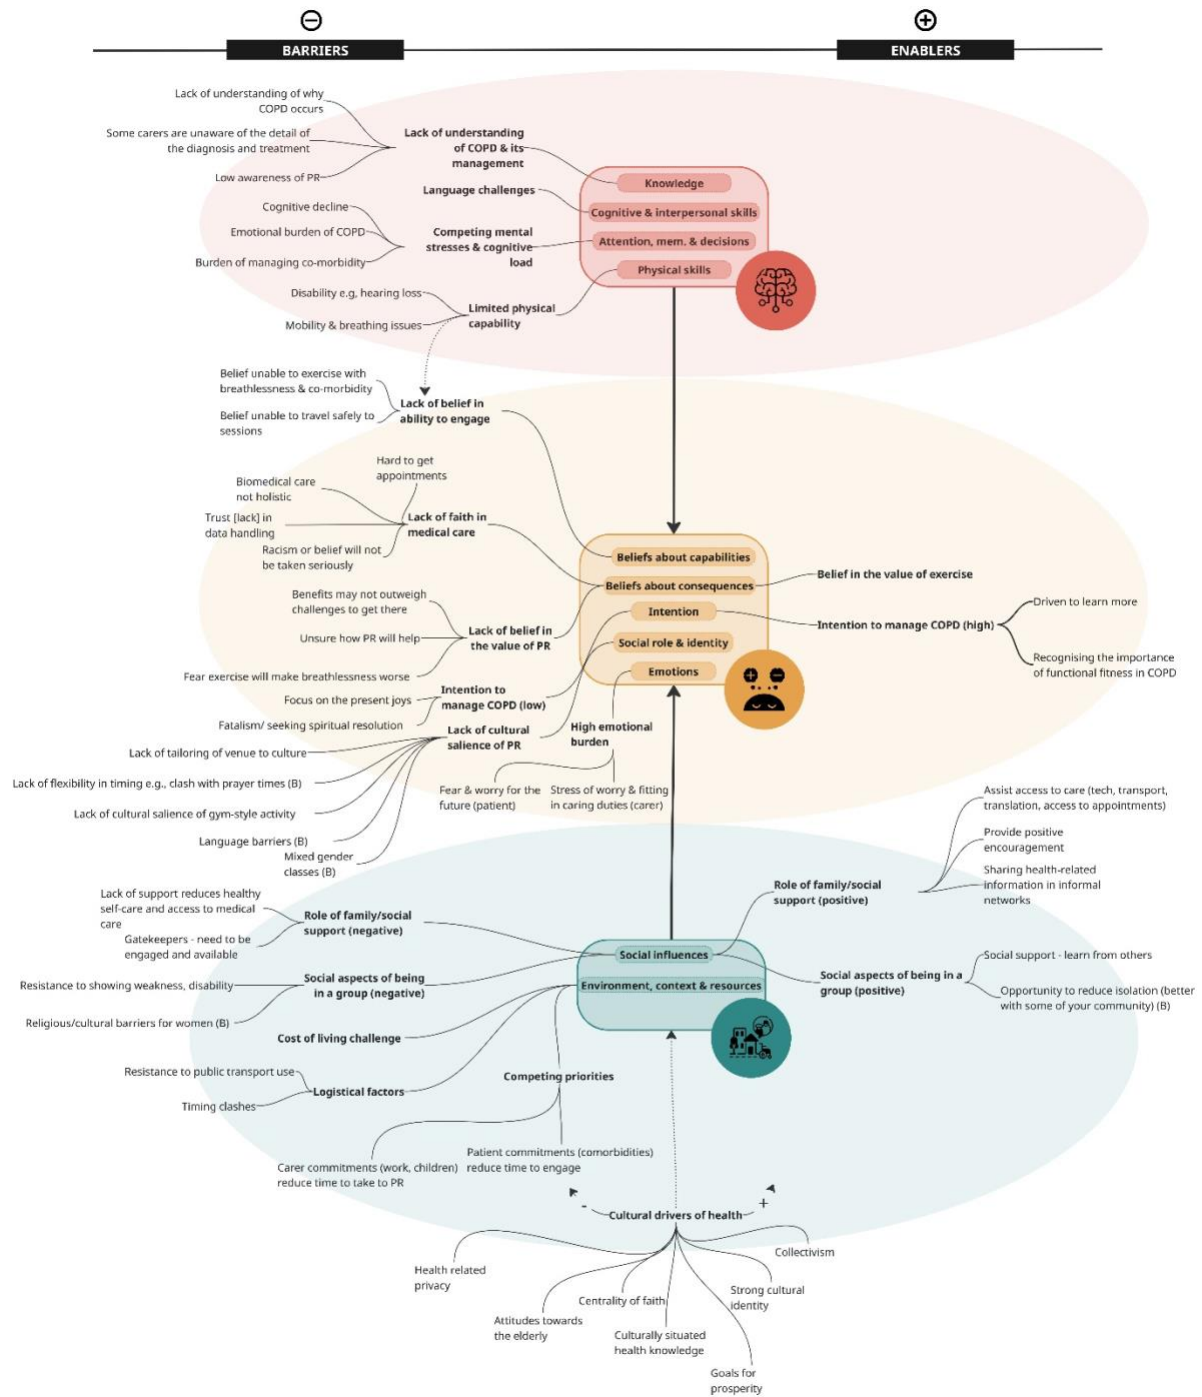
⊖ BARRIERS

⊕ ENABLERS

Lack of understanding of why COPD occurs

Some carers are unaware of the detail of the diagnosis and treatment

Low awareness of PR

Lack of understanding of COPD & its management

Language challenges

Cognitive decline

Emotional burden of COPD

Burden of managing co-morbidity

Competing mental stresses & cognitive load

Disability e.g, hearing loss

Mobility & breathing issues

Limited physical capability

Knowledge

Cognitive & interpersonal skills

Attention, mem. & decisions

Physical skills

Belief unable to exercise with breathlessness & co-morbidity

Belief unable to travel safely to sessions

Lack of belief in ability to engage

Hard to get appointments

Biomedical care not holistic

Trust [lack] in data handling

Racism or belief will not be taken seriously

Lack of faith in medical care

Benefits may not outweigh challenges to get there

Unsure how PR will help

Fear exercise will make breathlessness worse

Lack of belief in the value of PR

Focus on the present joys

Fatalism/ seeking spiritual resolution

Intention to manage COPD (low)

Lack of tailoring of venue to culture

Lack of flexibility in timing e.g., clash with prayer times (B)

Lack of cultural salience of gym-style activity

Language barriers (B)

Mixed gender classes (B)

Lack of cultural salience of PR

High emotional burden

Fear & worry for the future (patient)

Stress of worry & fitting in caring duties (carer)

Beliefs about capabilities

Beliefs about consequences

Intention

Social role & identity

Emotions

Belief in the value of exercise

Intention to manage COPD (high)

Driven to learn more

Recognising the importance of functional fitness in COPD

Assist access to care (tech, transport, translation, access to appointments)

Provide positive encouragement

Sharing health-related information in informal networks

Role of family/social support (positive)

Lack of support reduces healthy self-care and access to medical care

Gatekeepers - need to be engaged and available

Role of family/social support (negative)

Resistance to showing weakness, disability

Religious/cultural barriers for women (B)

Social aspects of being in a group (negative)

Cost of living challenge

Social influences

Environment, context & resources

Social aspects of being in a group (positive)

Social support - learn from others

Opportunity to reduce isolation (better with some of your community) (B)

Resistance to public transport use

Timing clashes

Logistical factors

Competing priorities

Carer commitments (work, children) reduce time to take to PR

Patient commitments (comorbidities) reduce time to engage

- Cultural drivers of health +

Health related privacy

Attitudes towards the elderly

Centrality of faith

Culturally situated health knowledge

Goals for prosperity

Strong cultural identity

Collectivism